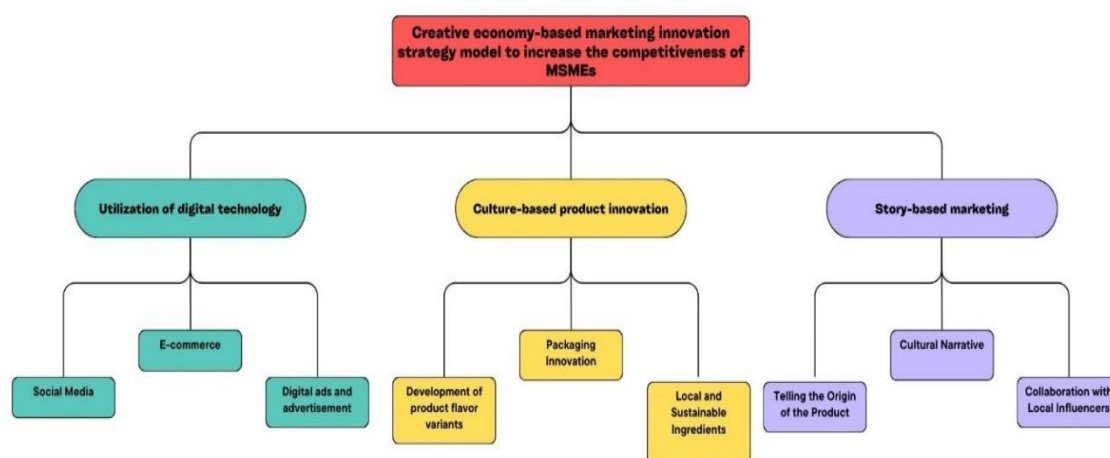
Creative economy-based marketing innovation strategy model to increase the competitiveness of MSMEs

Utilization of digital technology

Culture-based product innovation

Story-based marketing

E-commerce

Social Media

Digital ads and advertisement

Packaging Innovation

Development of product flavor variants

Local and Sustainable Ingredients

Cultural Narrative

Telling the Origin of the Product

Collaboration with Local Influencers